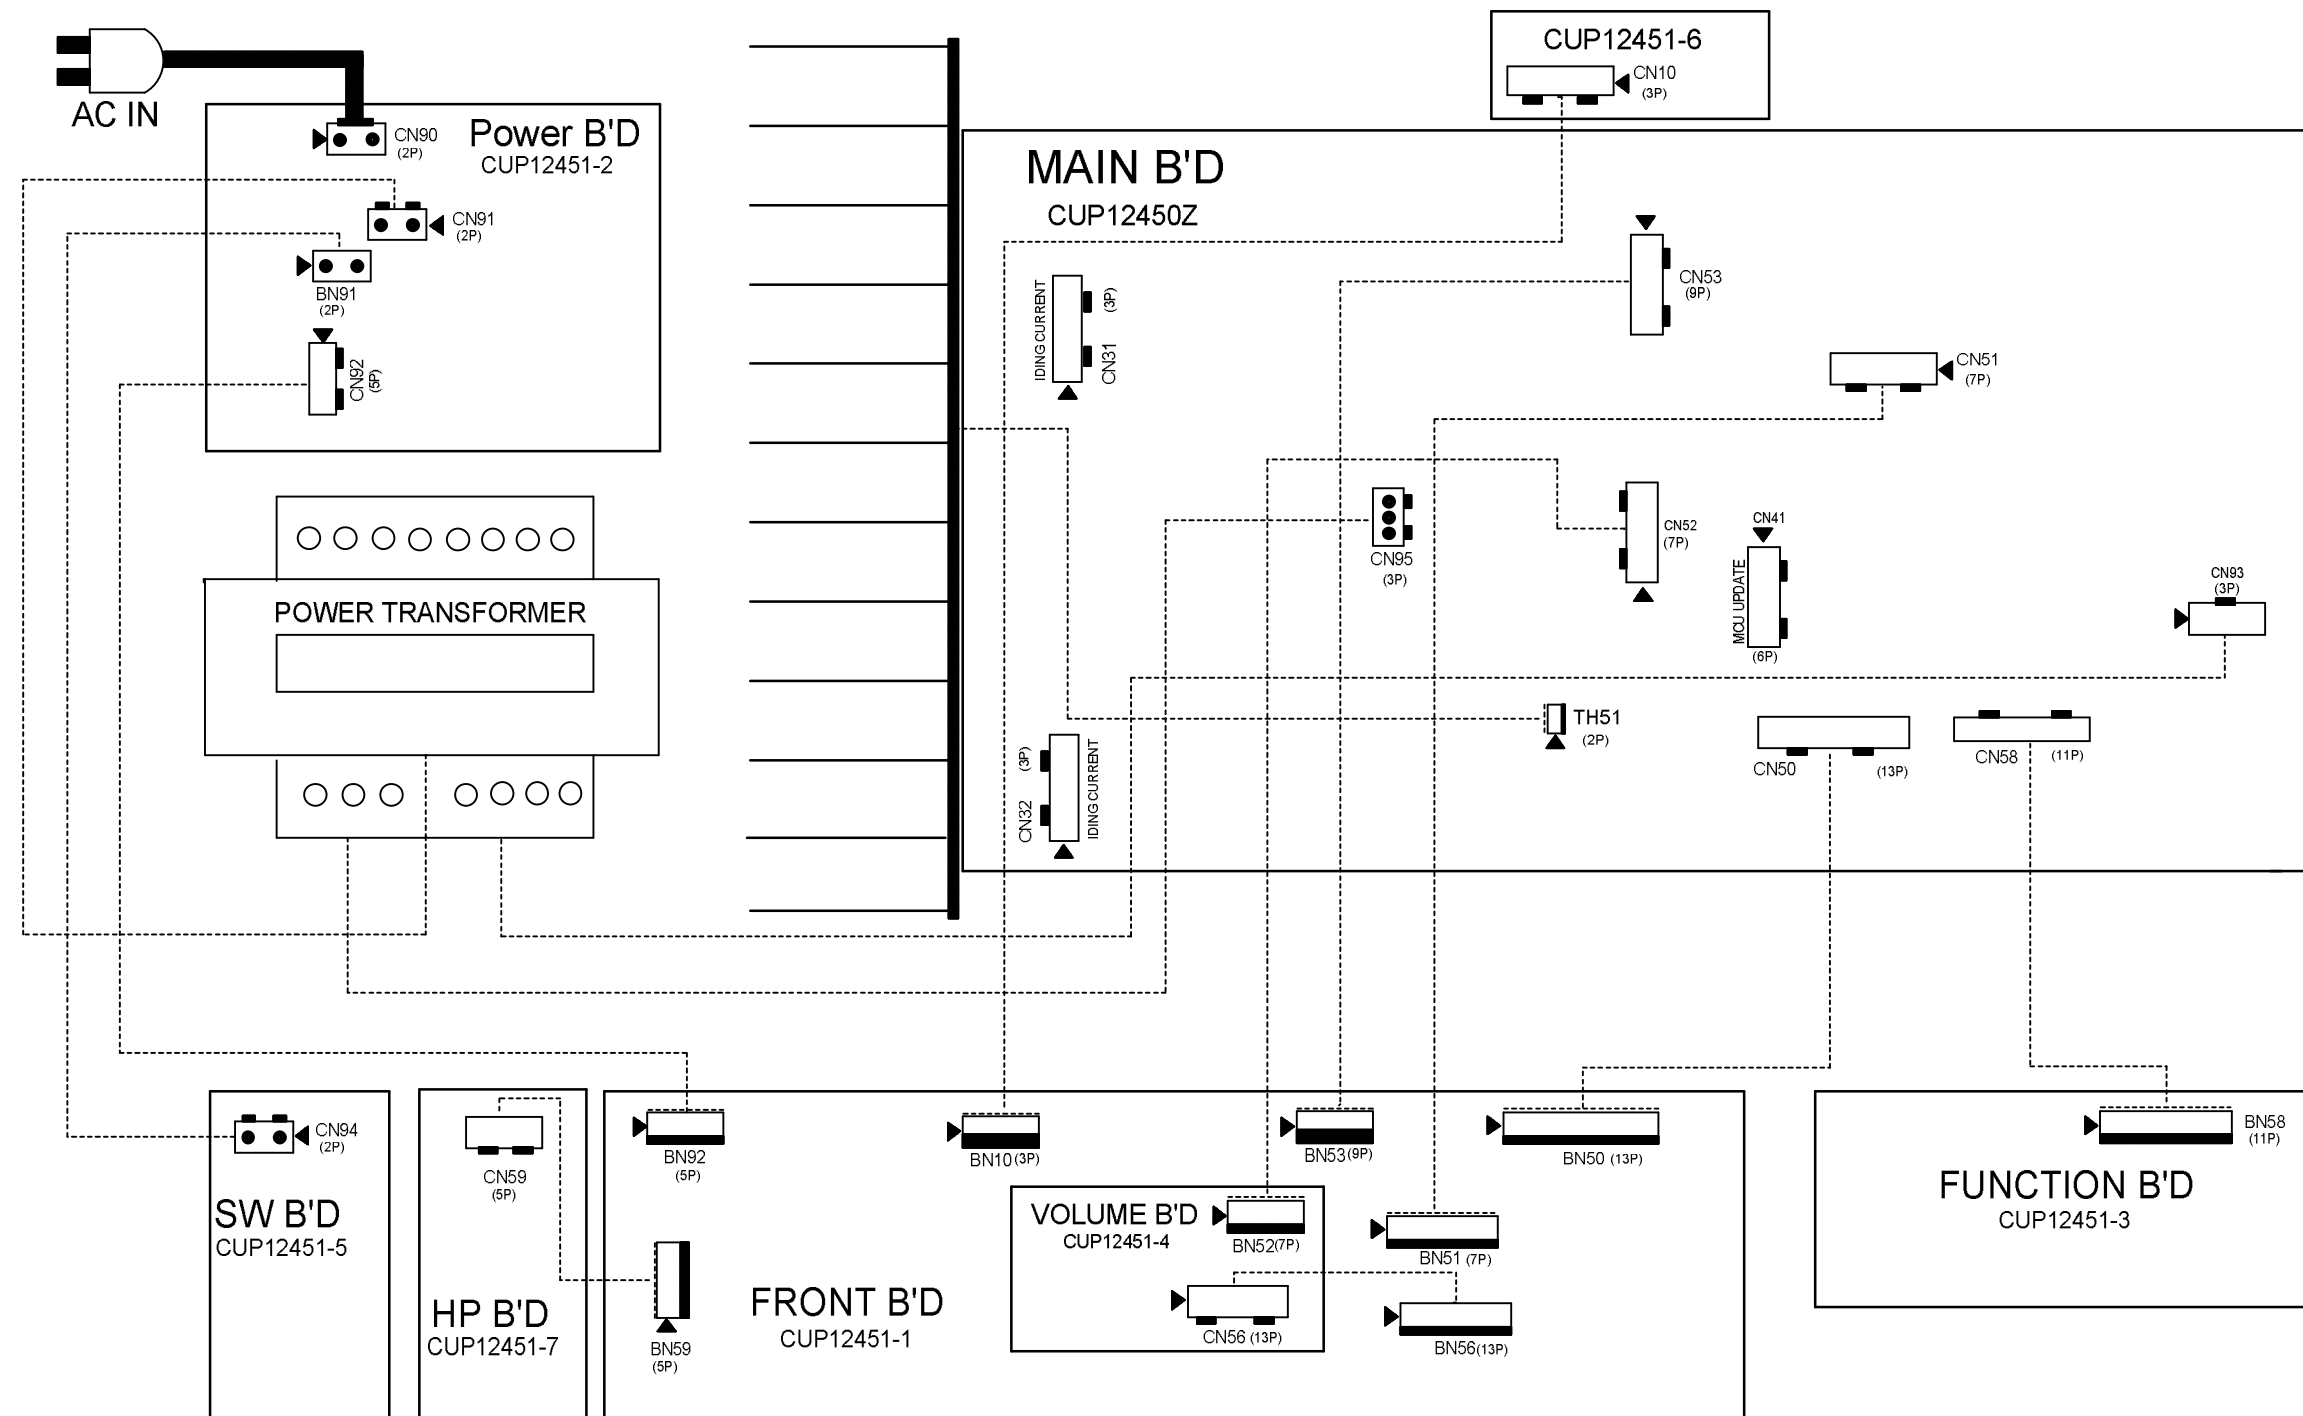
AC IN

Power B'D
CUP12451-2

CN90 (2P)

CN91 (2P)

BN91 (2P)

CN92 (5P)

POWER TRANSFORMER

CUP12451-6

CN10 (3P)

MAIN B'D
CUP12450Z

IDING CURRENT
CN31 (3P)

CN53 (9P)

CN51 (7P)

CN95 (3P)

CN52 (7P)

CN41
MCU UPDATE (6P)

CN93 (3P)

TH51 (2P)

CN50 (13P)

CN58 (11P)

CN32 (3P)
IDING CURRENT

CN94 (2P)

SW B'D
CUP12451-5

CN59 (5P)

HP B'D
CUP12451-7

BN92 (5P)

BN59 (5P)

FRONT B'D
CUP12451-1

BN10 (3P)

VOLUME B'D
CUP12451-4

BN52 (7P)

CN56 (13P)

BN53 (9P)

BN51 (7P)

BN56 (13P)

BN50 (13P)

BN58 (11P)

FUNCTION B'D
CUP12451-3